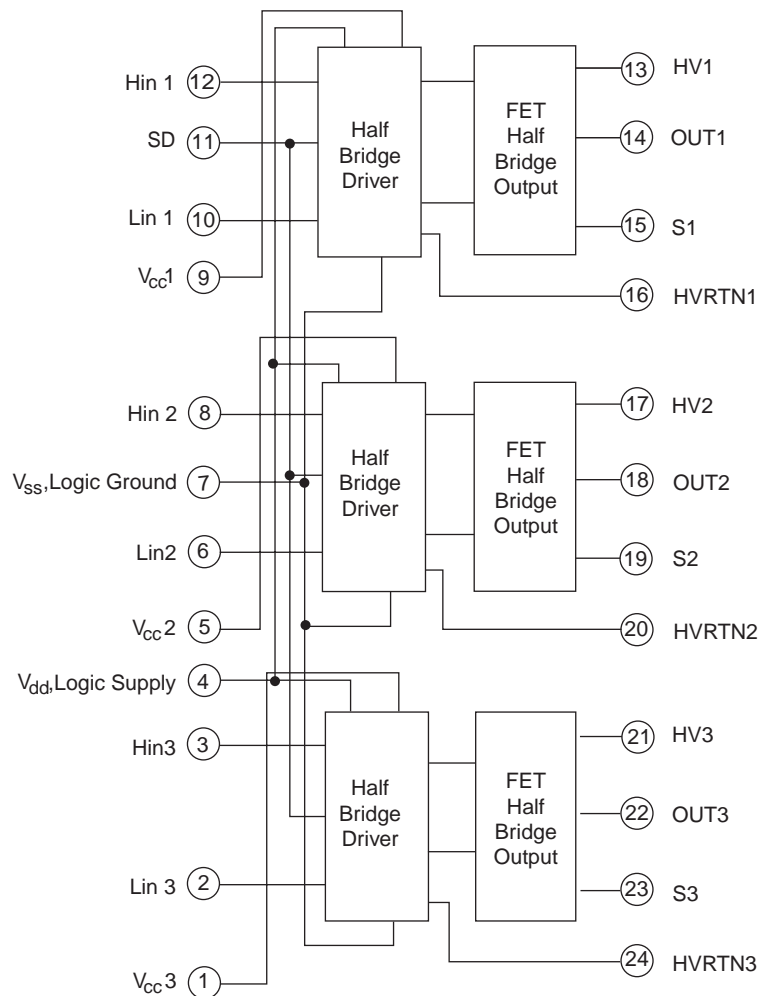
Hin 1 12
SD 11
Lin 1 10
$V_{cc}1$ 9
Half Bridge Driver
FET Half Bridge Output
13 HV1
14 OUT1
15 S1
16 HVRTN1

Hin 2 8
$V_{ss}$,Logic Ground 7
Lin2 6
$V_{cc}2$ 5
Half Bridge Driver
FET Half Bridge Output
17 HV2
18 OUT2
19 S2
20 HVRTN2

$V_{dd}$,Logic Supply 4
Hin3 3
Lin 3 2
$V_{cc}3$ 1
Half Bridge Driver
FET Half Bridge Output
21 HV3
22 OUT3
23 S3
24 HVRTN3